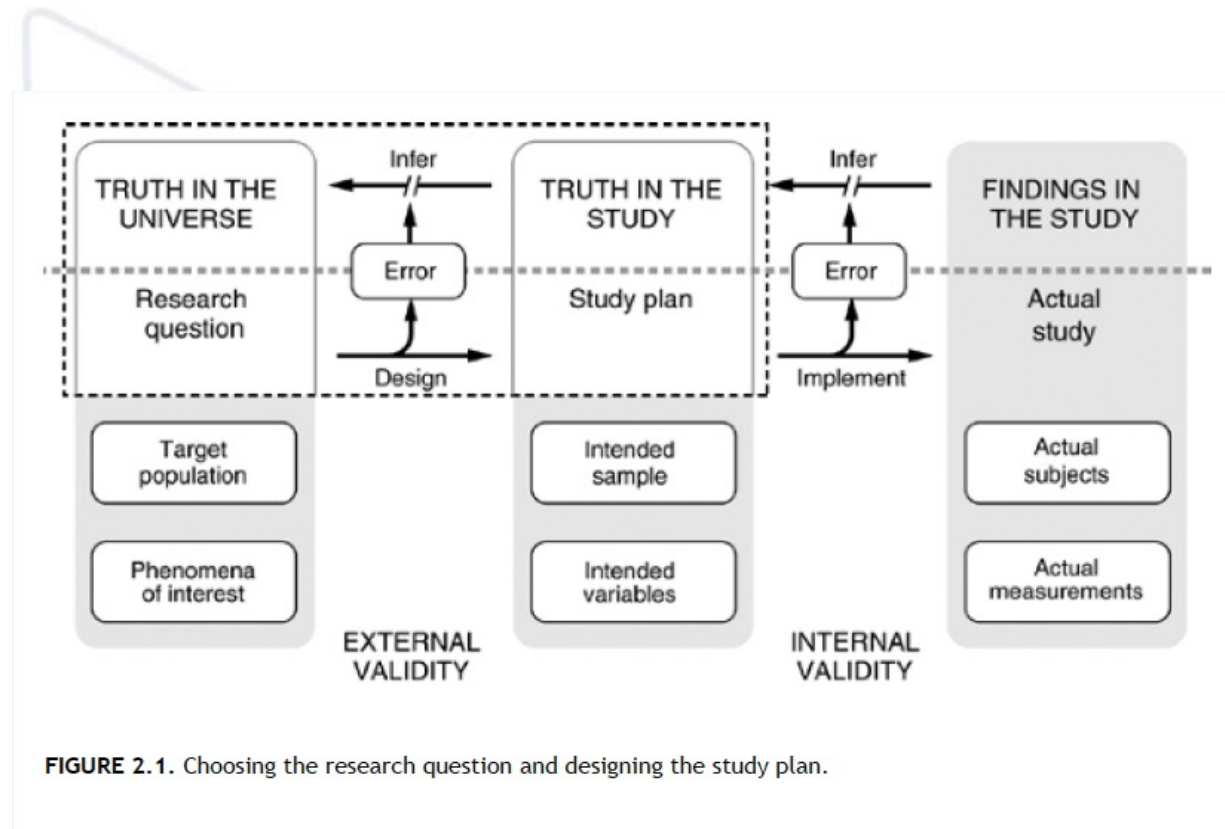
TRUTH IN THE UNIVERSE

Research question

Infer

Error

Design

TRUTH IN THE STUDY

Study plan

Infer

Error

Implement

FINDINGS IN THE STUDY

Actual study

Target population

Phenomena of interest

EXTERNAL VALIDITY

Intended sample

Intended variables

INTERNAL VALIDITY

Actual subjects

Actual measurements

FIGURE 2.1. Choosing the research question and designing the study plan.